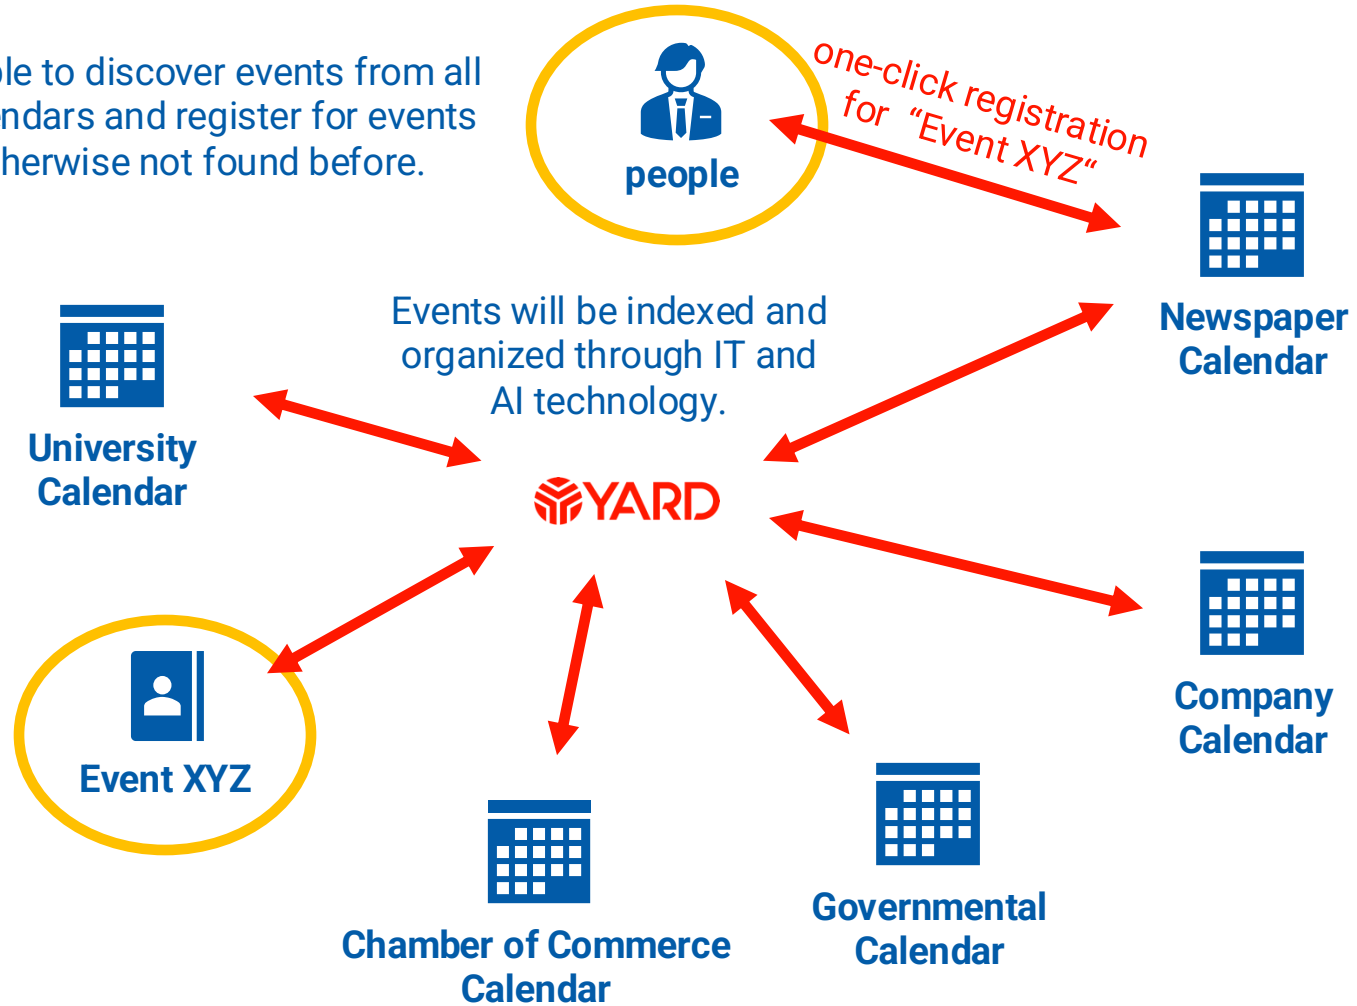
ple to discover events from all
ndars and register for events
herwise not found before.

people

one-click registration
for "Event XYZ"

Newspaper Calendar

Events will be indexed and organized through IT and AI technology.

University Calendar

YARD

Company Calendar

Event XYZ

Chamber of Commerce Calendar

Governmental Calendar